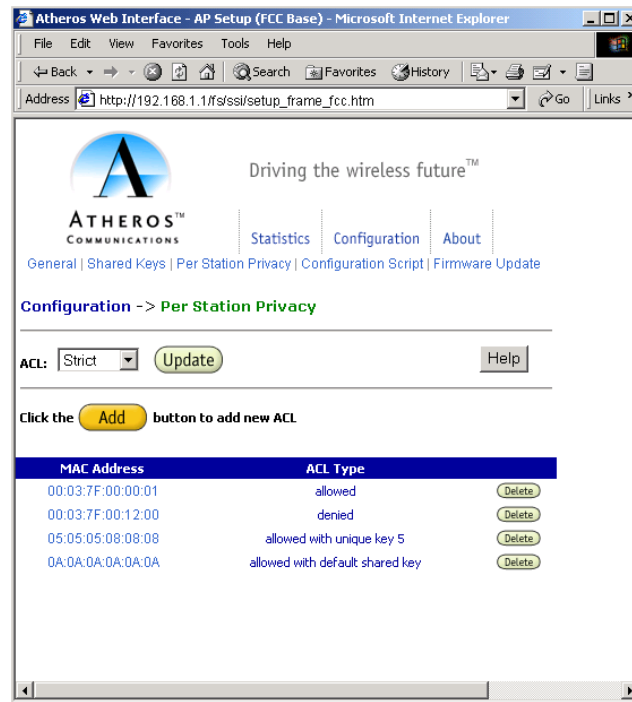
Atheros Web Interface - AP Setup (FCC Base) - Microsoft Internet Explorer

File Edit View Favorites Tools Help

Back Search Favorites History

Address http://192.168.1.1/fs/ssi/setup_frame_fcc.htm Go Links

Driving the wireless future™

ATHEROS™ COMMUNICATIONS

Statistics | Configuration | About

General | Shared Keys | Per Station Privacy | Configuration Script | Firmware Update

Configuration -> Per Station Privacy

ACL: Strict Update Help

Click the Add button to add new ACL

| MAC Address | ACL Type | |
|---|---|---|
| 00:03:7F:00:00:01 | allowed | Delete |
| 00:03:7F:00:12:00 | denied | Delete |
| 05:05:05:08:08:08 | allowed with unique key 5 | Delete |
| 0A:0A:0A:0A:0A:0A | allowed with default shared key | Delete |